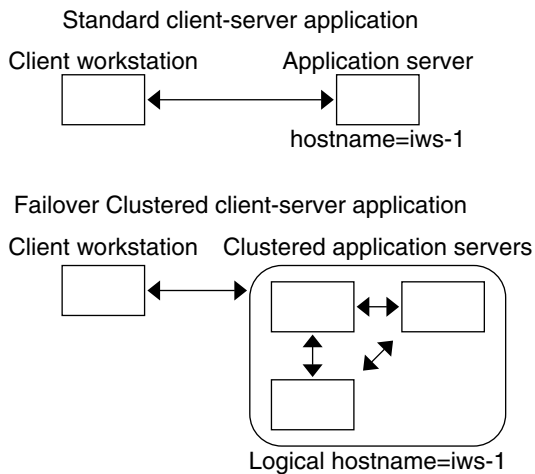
Standard client-server application

Client workstation

Application server

hostname=iws-1

Failover Clustered client-server application

Client workstation

Clustered application servers

Logical hostname=iws-1